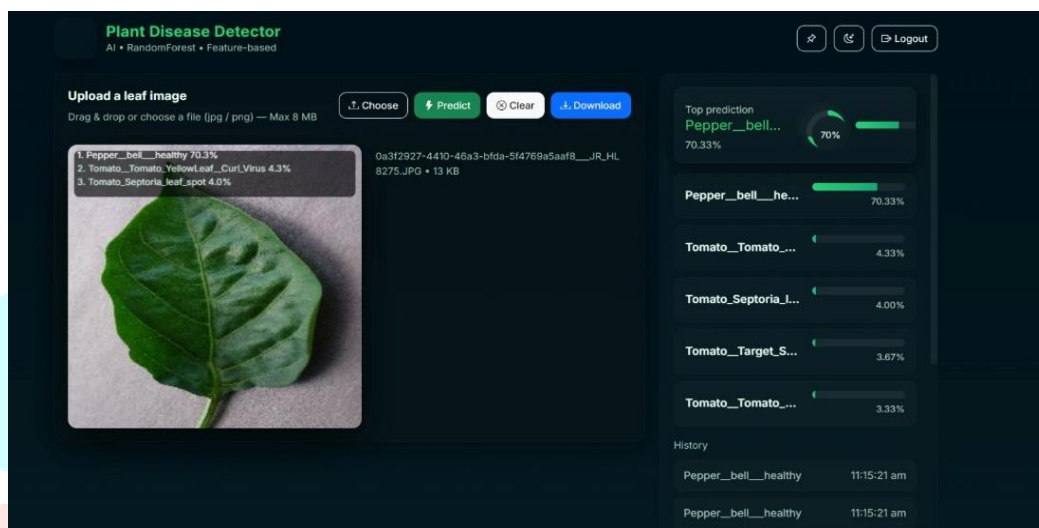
Plant Disease Detector
AI • RandomForest • Feature-based

Logout

Upload a leaf image
Drag & drop or choose a file (jpg / png) — Max 8 MB

Choose
Predict
Clear
Download

1. Pepper__bell__healthy 70.3%
2. Tomato__Tomato_YellowLeaf__Curl_Virus 4.3%
3. Tomato_Septoria_leaf_spot 4.0%

0a3f2927-4410-46a3-bfda-5f4769a5aaf8___JR_HL 8275.JPG • 13 KB

Top prediction
Pepper__bell...
70.33%
70%

Pepper__bell__he...
70.33%

Tomato__Tomato_...
4.33%

Tomato_Septoria_l...
4.00%

Tomato__Target_S...
3.67%

Tomato__Tomato_...
3.33%

History

Pepper__bell__healthy 11:15:21 am

Pepper__bell__healthy 11:15:21 am